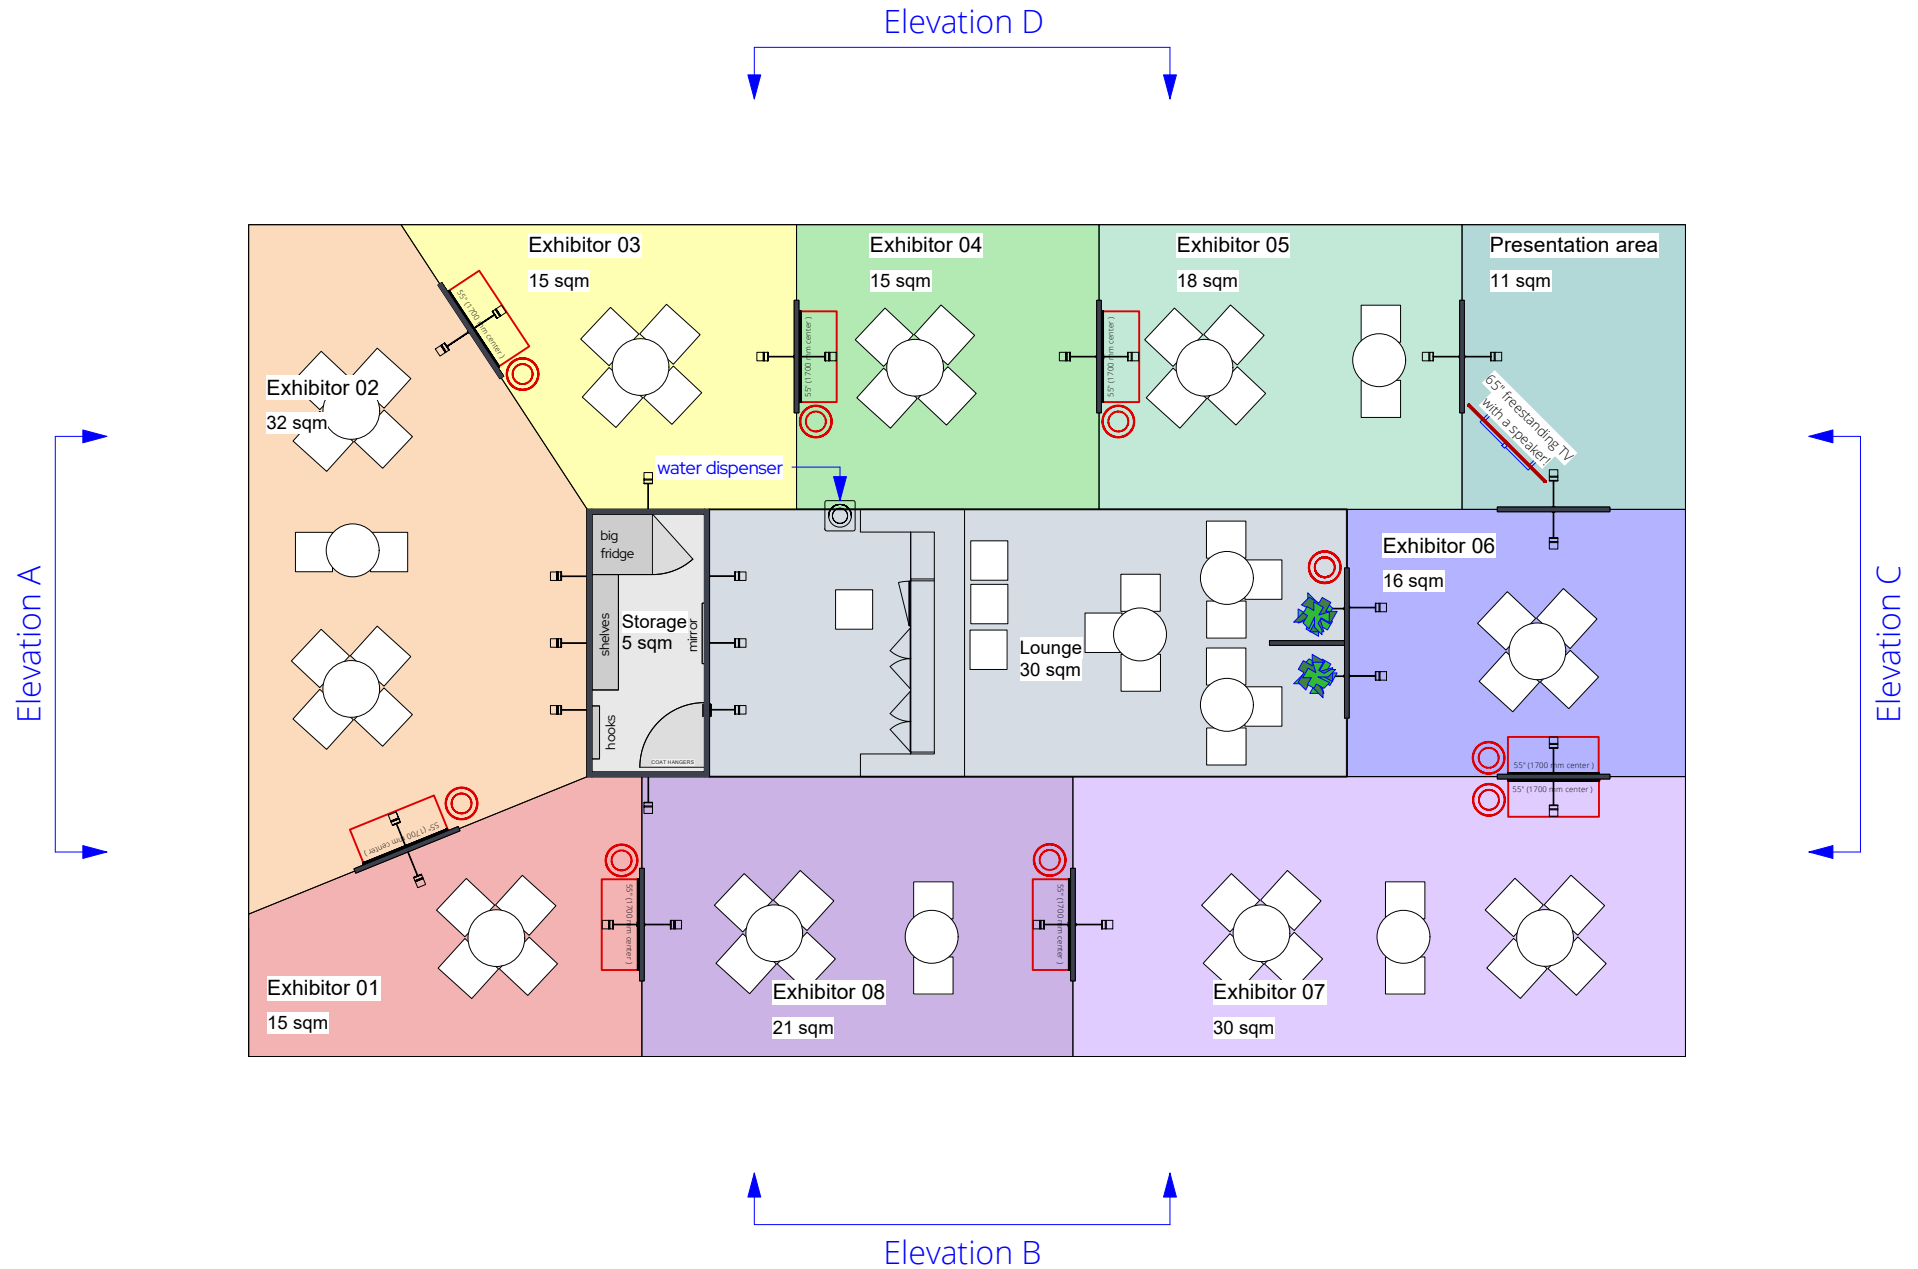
Elevation D

Elevation A

Elevation C

Elevation B

Exhibitor 03
15 sqm

Exhibitor 04
15 sqm

Exhibitor 05
18 sqm

Presentation area
11 sqm

Exhibitor 02
32 sqm

65" freestanding TV with a speaker

water dispenser

big fridge

shelves

Storage
5 sqm

mirror

hooks

COAT HANGERS

Lounge
30 sqm

Exhibitor 06
16 sqm

55" (1700 mm center)

55" (1700 mm center)

55" (1700 mm center)

55" (1700 mm center)

55" (1700 mm center)

55" (1700 mm center)

55" (1700 mm center)

55" (1700 mm center)

Exhibitor 01
15 sqm

Exhibitor 08
21 sqm

Exhibitor 07
30 sqm